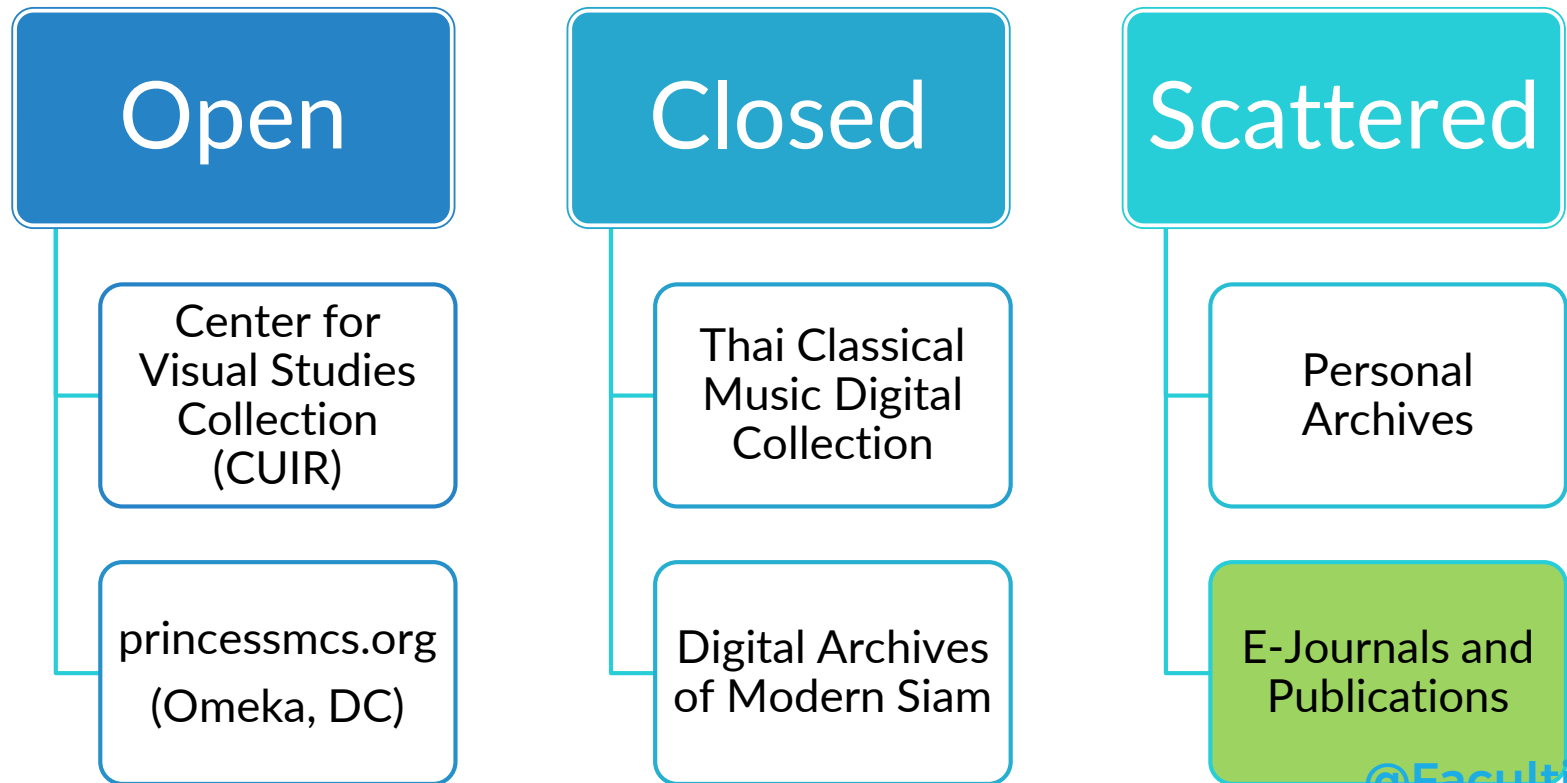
Open

Center for Visual Studies Collection (CUIR)

princessmcs.org (Omeka, DC)

Closed

Thai Classical Music Digital Collection

Digital Archives of Modern Siam

Scattered

Personal Archives

E-Journals and Publications

@Facult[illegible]